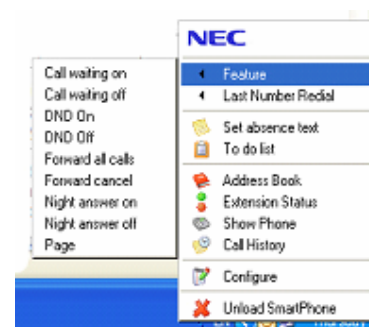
Call waiting on
Call waiting off
DND On
DND Off
Forward all calls
Forward cancel
Night answer on
Night answer off
Page

NEC
Feature
Last Number Redial
Set absence text
To do list
Address Book
Extension Status
Show Phone
Call History
Configure
Unload SmartPhone